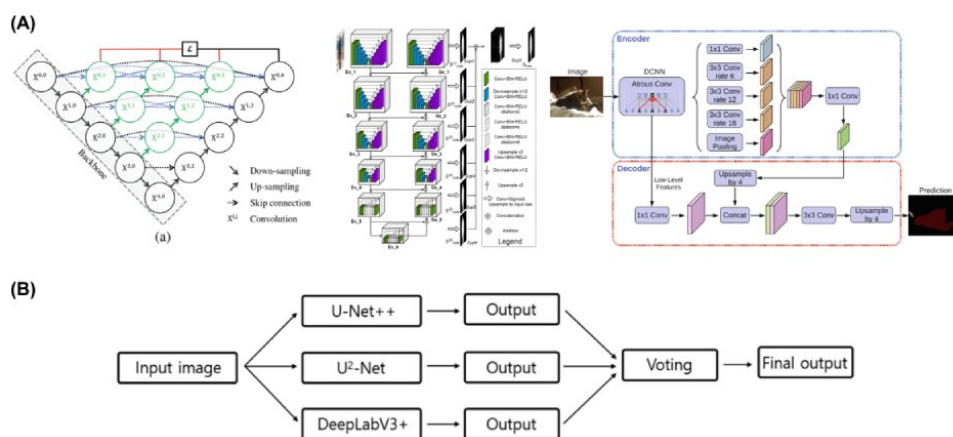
(A)

$\mathcal{L}$

$X^{0,0}$ $X^{0,1}$ $X^{0,2}$ $X^{0,3}$ $X^{0,4}$

$X^{1,0}$ $X^{1,1}$ $X^{1,2}$ $X^{1,3}$

$X^{2,0}$ $X^{2,1}$ $X^{2,2}$

$X^{3,0}$ $X^{3,1}$

$X^{4,0}$

Backbone

Down-sampling
Up-sampling
Skip connection
$X^{i,j}$ Convolution

(a)

En_1 En_2 En_3 En_4 En_5 En_6
De_1 De_2 De_3 De_4 De_5

Legend

Encoder

Image

DCNN

Atrous Conv

1x1 Conv

3x3 Conv rate 6

3x3 Conv rate 12

3x3 Conv rate 18

Image Pooling

1x1 Conv

Decoder

Low-Level Features

Upsample by 4

1x1 Conv

Concat

3x3 Conv

Upsample by 4

Prediction

(B)

Input image

U-Net++

U$^2$-Net

DeepLabV3+

Output

Output

Output

Voting

Final output